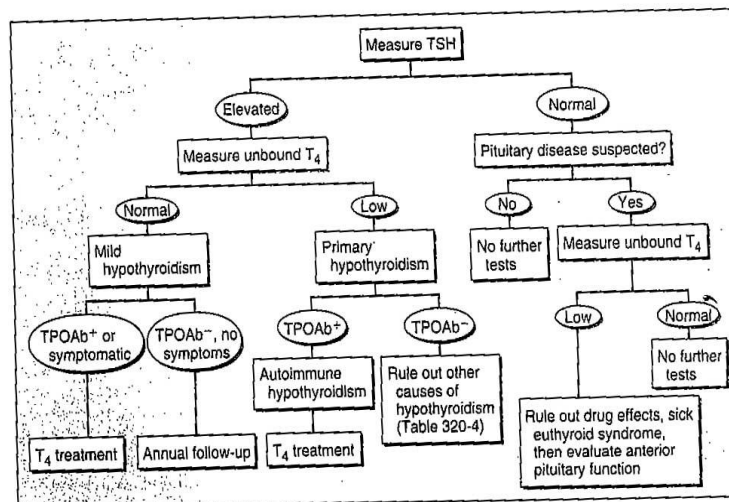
Measure TSH

Elevated

Normal

Measure unbound $T_4$

Pituitary disease suspected?

Normal

Low

No

Yes

Mild hypothyroidism

Primary hypothyroidism

No further tests

Measure unbound $T_4$

$TPOAb^+$ or symptomatic

$TPOAb^-$, no symptoms

$TPOAb^+$

$TPOAb^-$

Low

Normal

Autoimmune hypothyroidism

Rule out other causes of hypothyroidism (Table 320-4)

No further tests

$T_4$ treatment

Annual follow-up

$T_4$ treatment

Rule out drug effects, sick euthyroid syndrome, then evaluate anterior pituitary function